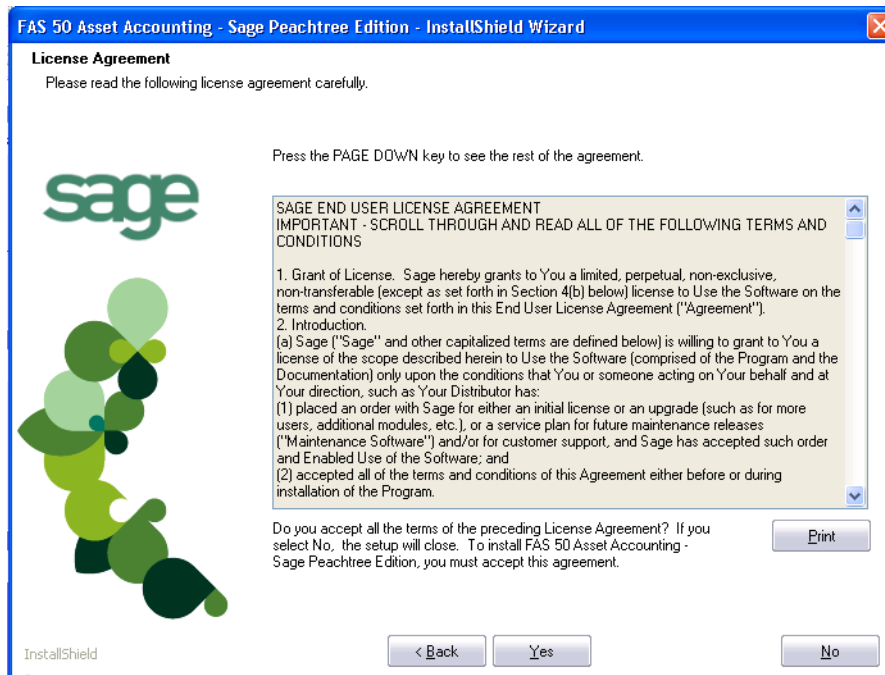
FAS 50 Asset Accounting - Sage Peachtree Edition - InstallShield Wizard

License Agreement
Please read the following license agreement carefully.

sage

Press the PAGE DOWN key to see the rest of the agreement.

SAGE END USER LICENSE AGREEMENT
IMPORTANT - SCROLL THROUGH AND READ ALL OF THE FOLLOWING TERMS AND CONDITIONS

1. Grant of License. Sage hereby grants to You a limited, perpetual, non-exclusive, non-transferable (except as set forth in Section 4(b) below) license to Use the Software on the terms and conditions set forth in this End User License Agreement ("Agreement").
2. Introduction.
(a) Sage ("Sage" and other capitalized terms are defined below) is willing to grant to You a license of the scope described herein to Use the Software (comprised of the Program and the Documentation) only upon the conditions that You or someone acting on Your behalf and at Your direction, such as Your Distributor has:
(1) placed an order with Sage for either an initial license or an upgrade (such as for more users, additional modules, etc.), or a service plan for future maintenance releases ("Maintenance Software") and/or for customer support, and Sage has accepted such order and Enabled Use of the Software; and
(2) accepted all of the terms and conditions of this Agreement either before or during installation of the Program.

Do you accept all the terms of the preceding License Agreement? If you select No, the setup will close. To install FAS 50 Asset Accounting - Sage Peachtree Edition, you must accept this agreement.

Print

InstallShield

< Back

Yes

No